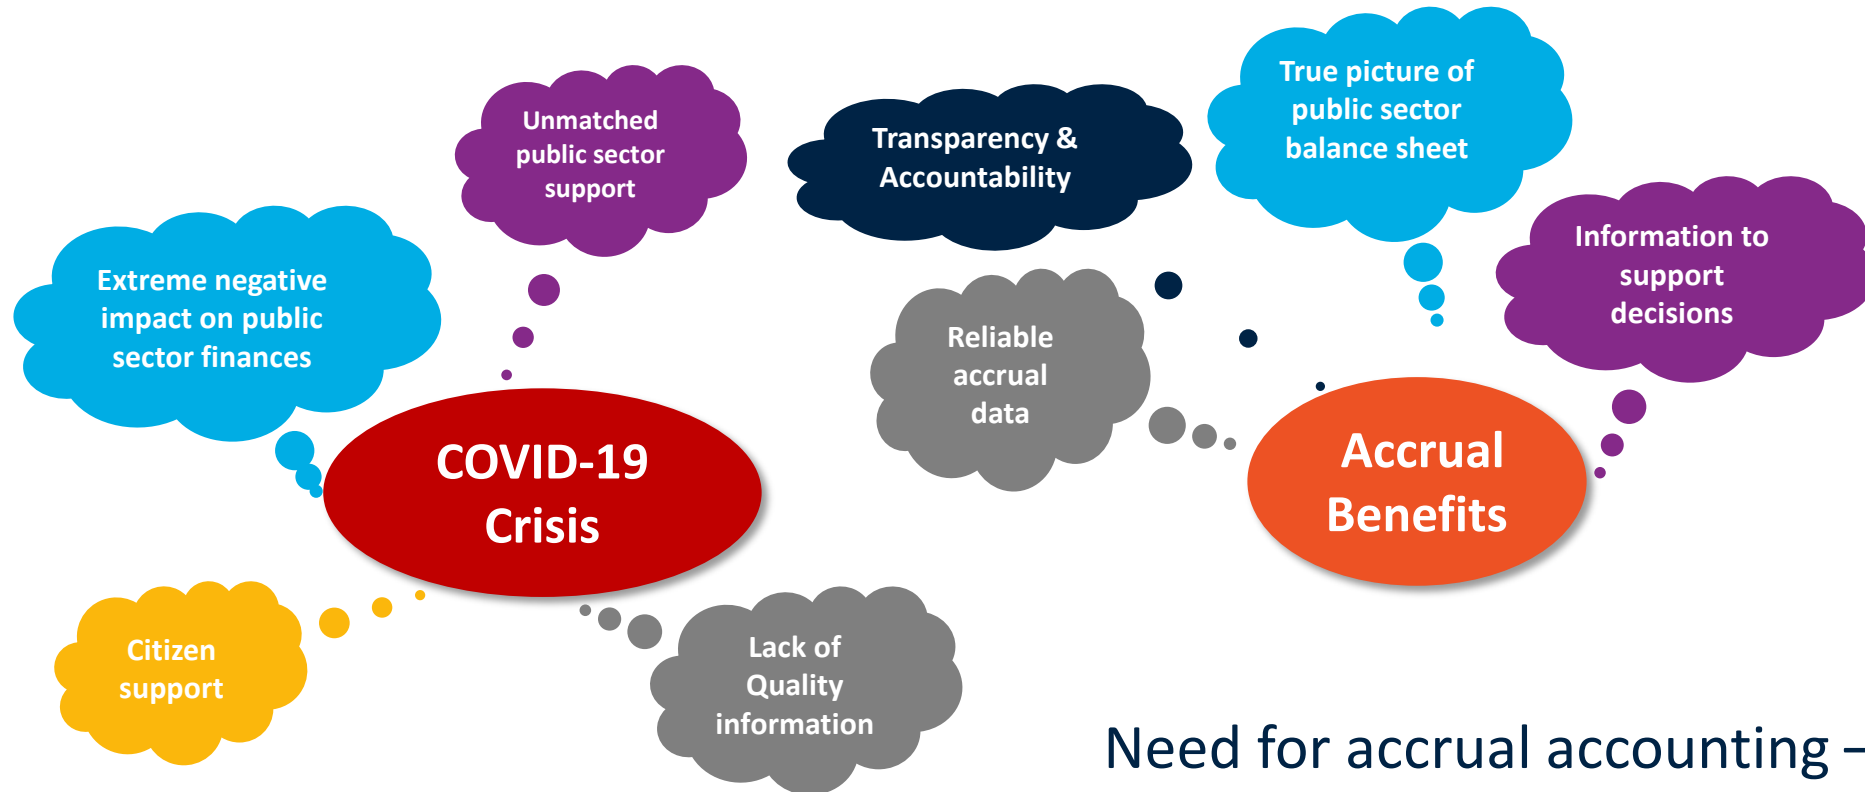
Unmatched public sector support

Transparency & Accountability

True picture of public sector balance sheet

Extreme negative impact on public sector finances

Information to support decisions

Reliable accrual data

COVID-19 Crisis

Accrual Benefits

Citizen support

Lack of Quality information

Need for accrual accounting –